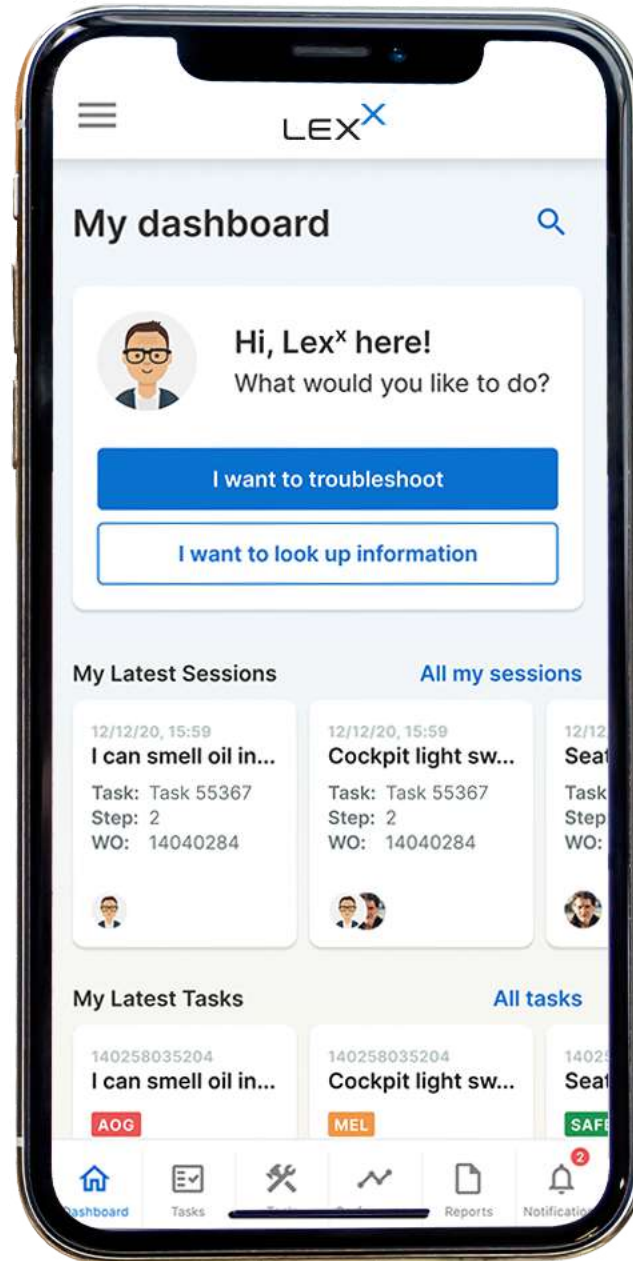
LEX$^{X}$

My dashboard

Hi, Lex$^{x}$ here!
What would you like to do?

I want to troubleshoot

I want to look up information

My Latest Sessions

All my sessions

12/12/20, 15:59
I can smell oil in...
Task: Task 55367
Step: 2
WO: 14040284

12/12/20, 15:59
Cockpit light sw...
Task: Task 55367
Step: 2
WO: 14040284

12/12
Seat
Task
Step
WO:

My Latest Tasks

All tasks

140258035204
I can smell oil in...
AOG

140258035204
Cockpit light sw...
MEL

1402
Seat
SAFE

Dashboard Tasks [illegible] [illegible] Reports Notifications 2